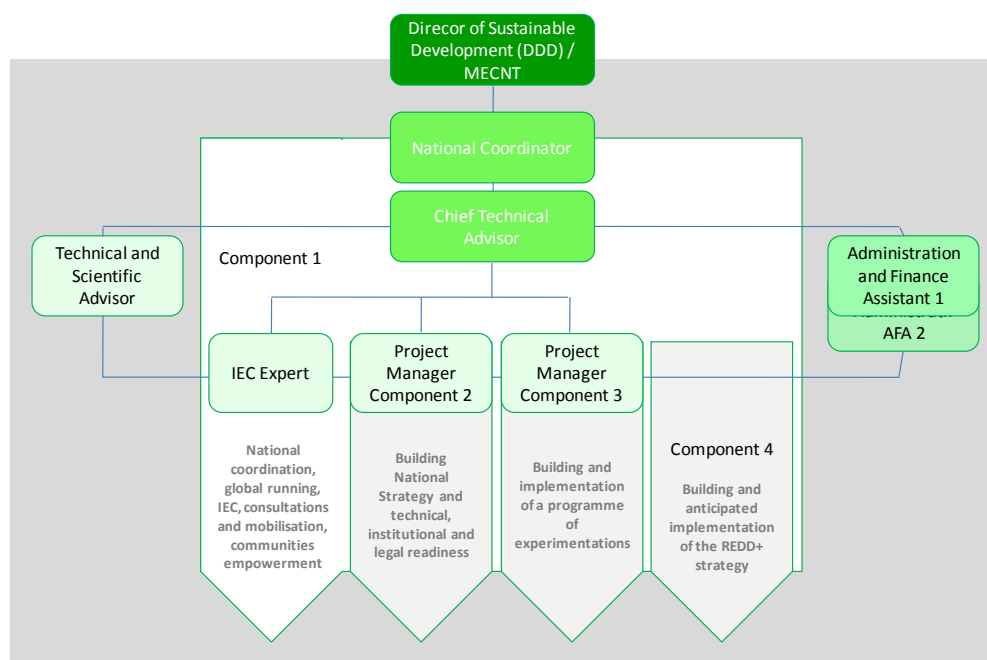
Direcor of Sustainable Development (DDD) / MECNT

National Coordinator

Chief Technical Advisor

Technical and Scientific Advisor

Component 1

Administration and Finance Assistant 1

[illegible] AFA 2

IEC Expert

Project Manager Component 2

Project Manager Component 3

Component 4

National coordination, global running, IEC, consultations and mobilisation, communities empowerment

Building National Strategy and technical, institutional and legal readiness

Building and implementation of a programme of experimentations

Building and anticipated implementation of the REDD+ strategy